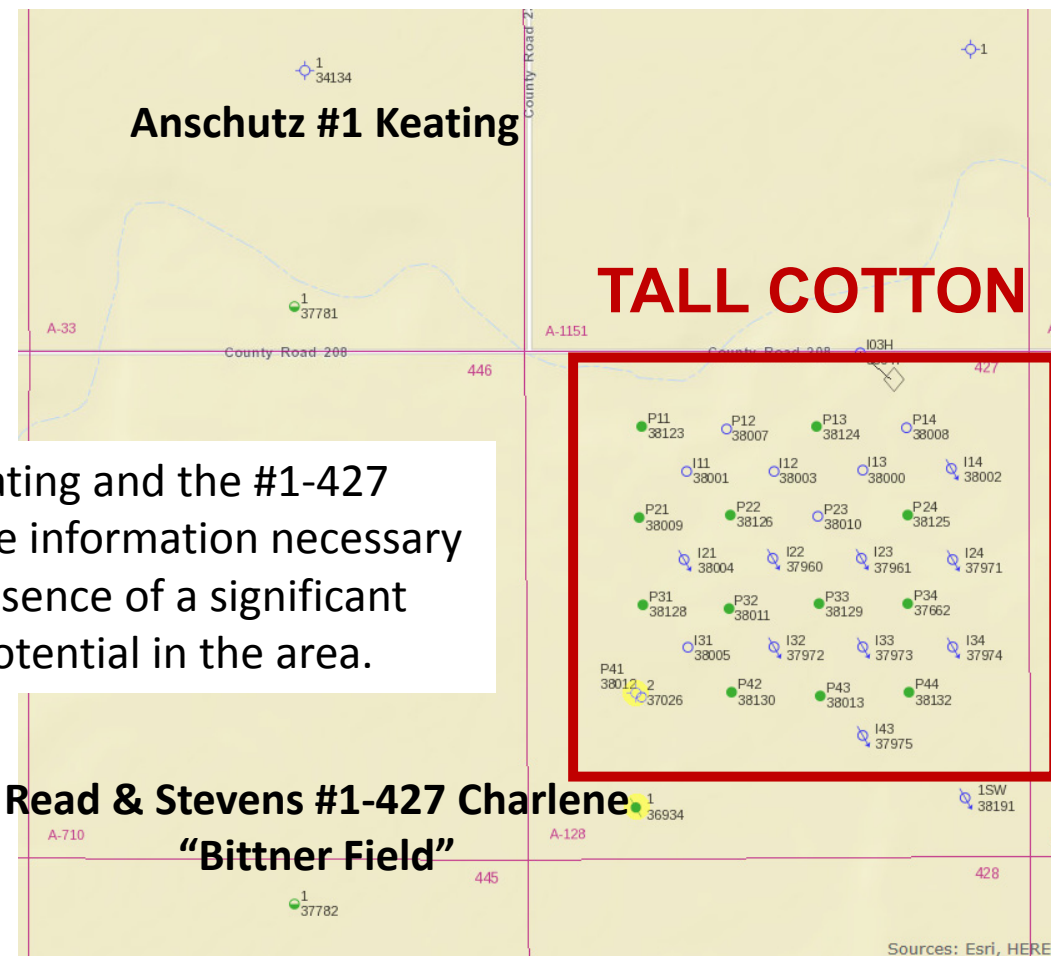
County Road 2

1
34134

Anschutz #1 Keating

1

TALL COTTON

1
37781

A-33

A-1151

A

County Road 208

446

County Road 208

I03H

427

P11
38123

P12
38007

P13
38124

P14
38008

I11
38001

I12
38003

I13
38000

I14
38002

ting and the #1-427 e information necessary sence of a significant otential in the area.

P21
38009

P22
38126

P23
38010

P24
38125

I21
38004

I22
37960

I23
37961

I24
37971

P31
38128

P32
38011

P33
38129

P34
37662

I31
38005

I32
37972

I33
37973

I34
37974

P41
38012

2
37026

P42
38130

P43
38013

P44
38132

I43
37975

Read & Stevens #1-427 Charlene

1
36934

1SW
38191

A-710

A-128

"Bittner Field"

445

428

1
37782

Sources: Esri, HERE